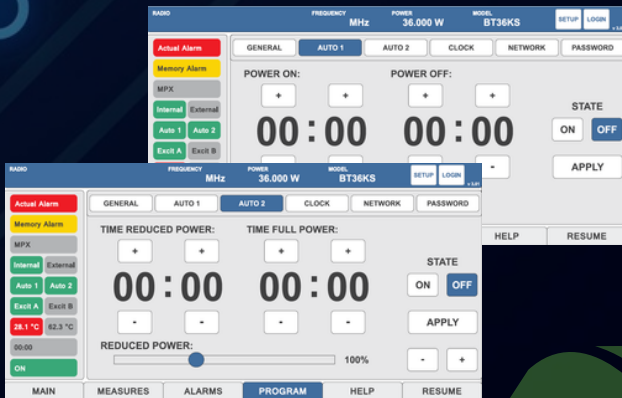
RADIO FREQUENCY MHz POWER 36.000 W MODEL BT36KS SETUP LOGIN

Actual Alarm
Memory Alarm
MPX
Internal External
Auto 1 Auto 2
Excit A Excit B

GENERAL AUTO 1 AUTO 2 CLOCK NETWORK PASSWORD

POWER ON:
+ +
00 : 00
POWER OFF:
+ +
00 : 00
-

STATE
ON OFF
APPLY

HELP RESUME

RADIO FREQUENCY MHz POWER 36.000 W MODEL BT36KS SETUP LOGIN

Actual Alarm
Memory Alarm
MPX
Internal External
Auto 1 Auto 2
Excit A Excit B
28.1 °C 62.3 °C
00:00
ON

GENERAL AUTO 1 AUTO 2 CLOCK NETWORK PASSWORD

TIME REDUCED POWER:
+ +
00 : 00
- -
TIME FULL POWER:
+ +
00 : 00
- -

STATE
ON OFF
APPLY

REDUCED POWER:
100%
- +

MAIN MEASURES ALARMS PROGRAM HELP RESUME